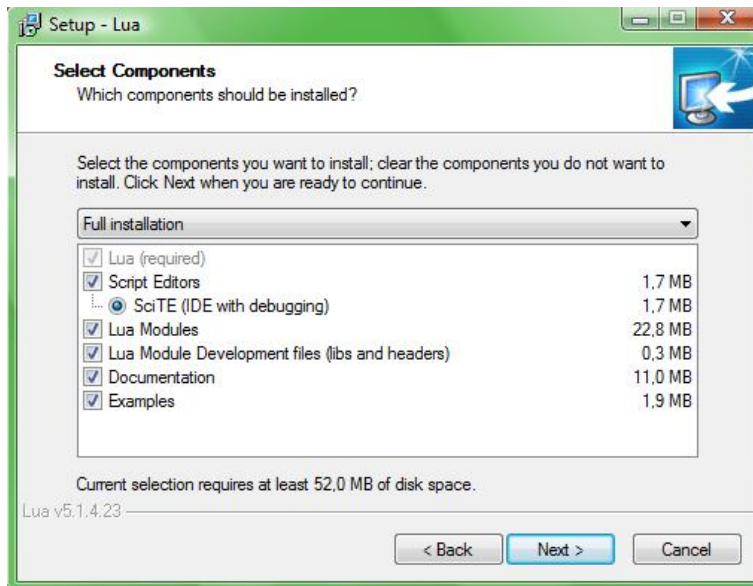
Setup - Lua

Select Components
Which components should be installed?

Select the components you want to install; clear the components you do not want to install. Click Next when you are ready to continue.

Full installation

| | |
|---|---|
| Lua (required) | |
| Script Editors | 1,7 MB |
| SciTE (IDE with debugging) | 1,7 MB |
| Lua Modules | 22,8 MB |
| Lua Module Development files (libs and headers) | 0,3 MB |
| Documentation | 11,0 MB |
| Examples | 1,9 MB |

Current selection requires at least 52,0 MB of disk space.

Lua v5.1.4.23

< Back Next > Cancel